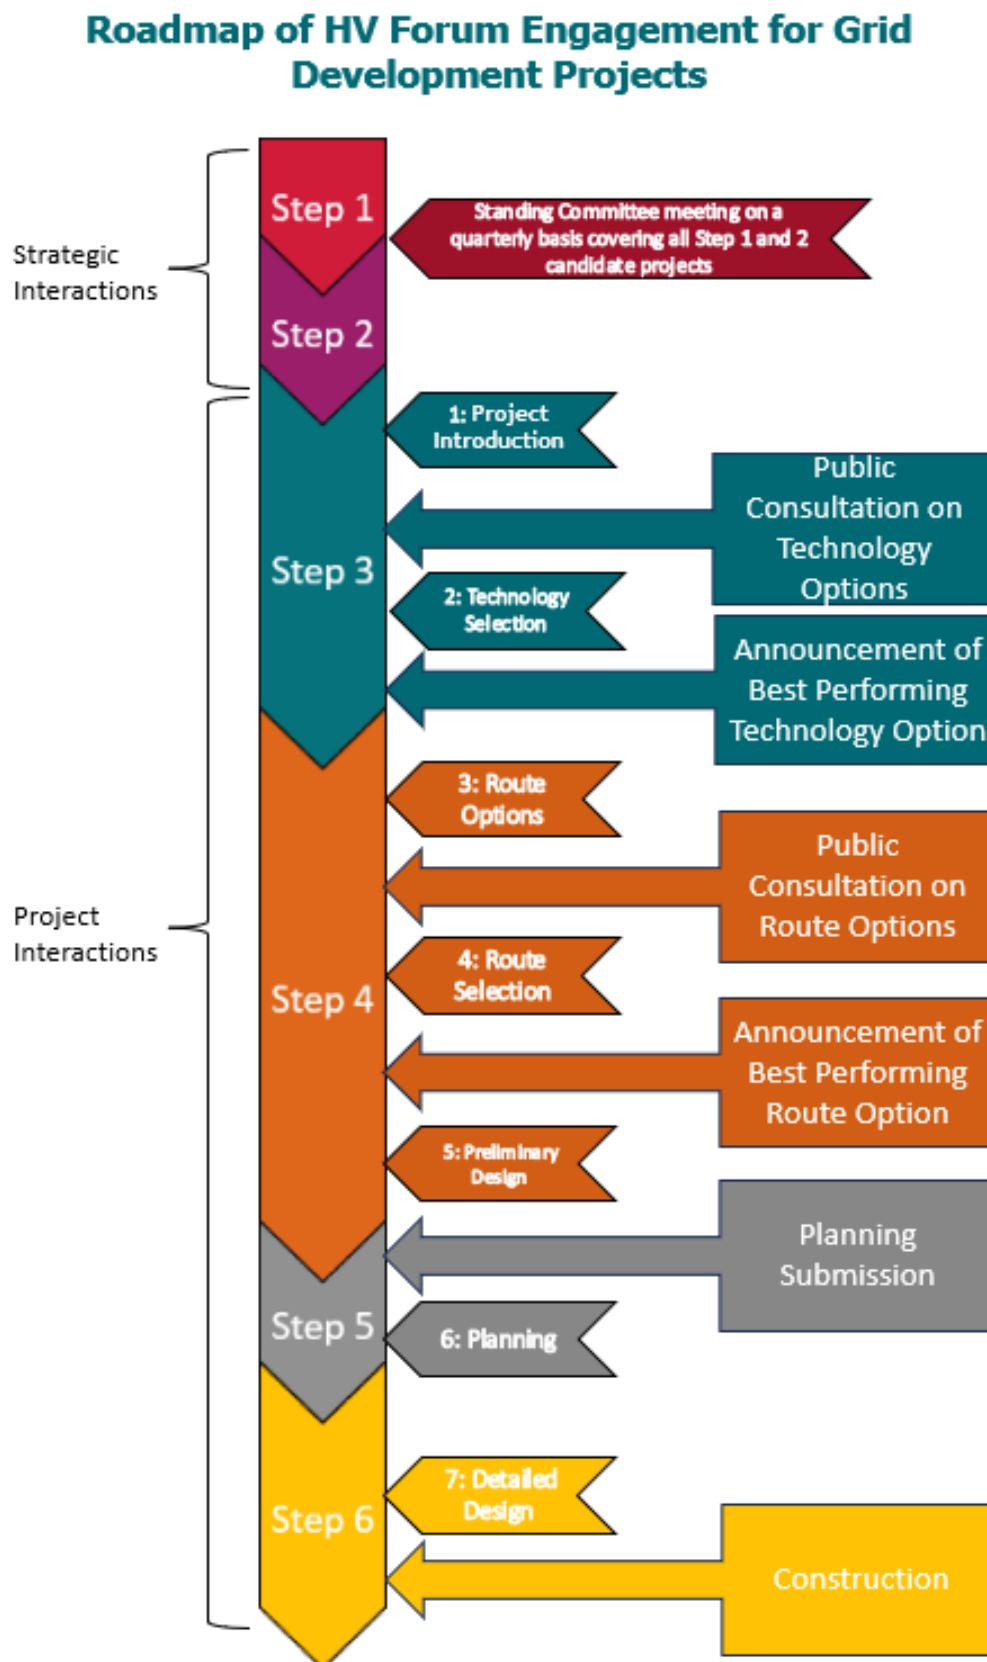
Roadmap of HV Forum Engagement for Grid Development Projects

Strategic Interactions

Step 1

Standing Committee meeting on a quarterly basis covering all Step 1 and 2 candidate projects

Step 2

Project Interactions

Step 3

1: Project Introduction

Public Consultation on Technology Options

2: Technology Selection

Announcement of Best Performing Technology Option

Step 4

3: Route Options

Public Consultation on Route Options

4: Route Selection

Announcement of Best Performing Route Option

5: Preliminary Design

Planning Submission

Step 5

6: Planning

Step 6

7: Detailed Design

Construction